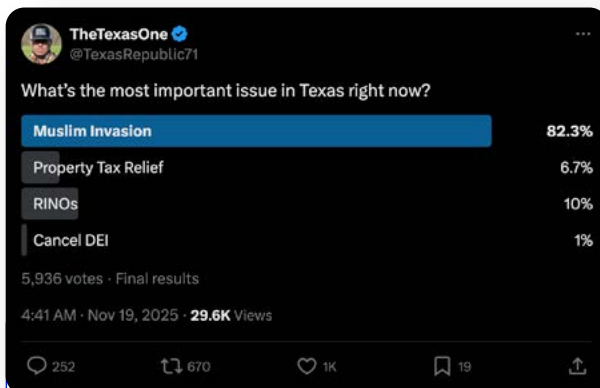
TheTexasOne
@TexasRepublic71

What's the most important issue in Texas right now?

Muslim Invasion 82.3%
Property Tax Relief 6.7%
RINOs 10%
Cancel DEI 1%

5,936 votes · Final results

4:41 AM · Nov 19, 2025 · 29.6K Views

252 670 1K 19